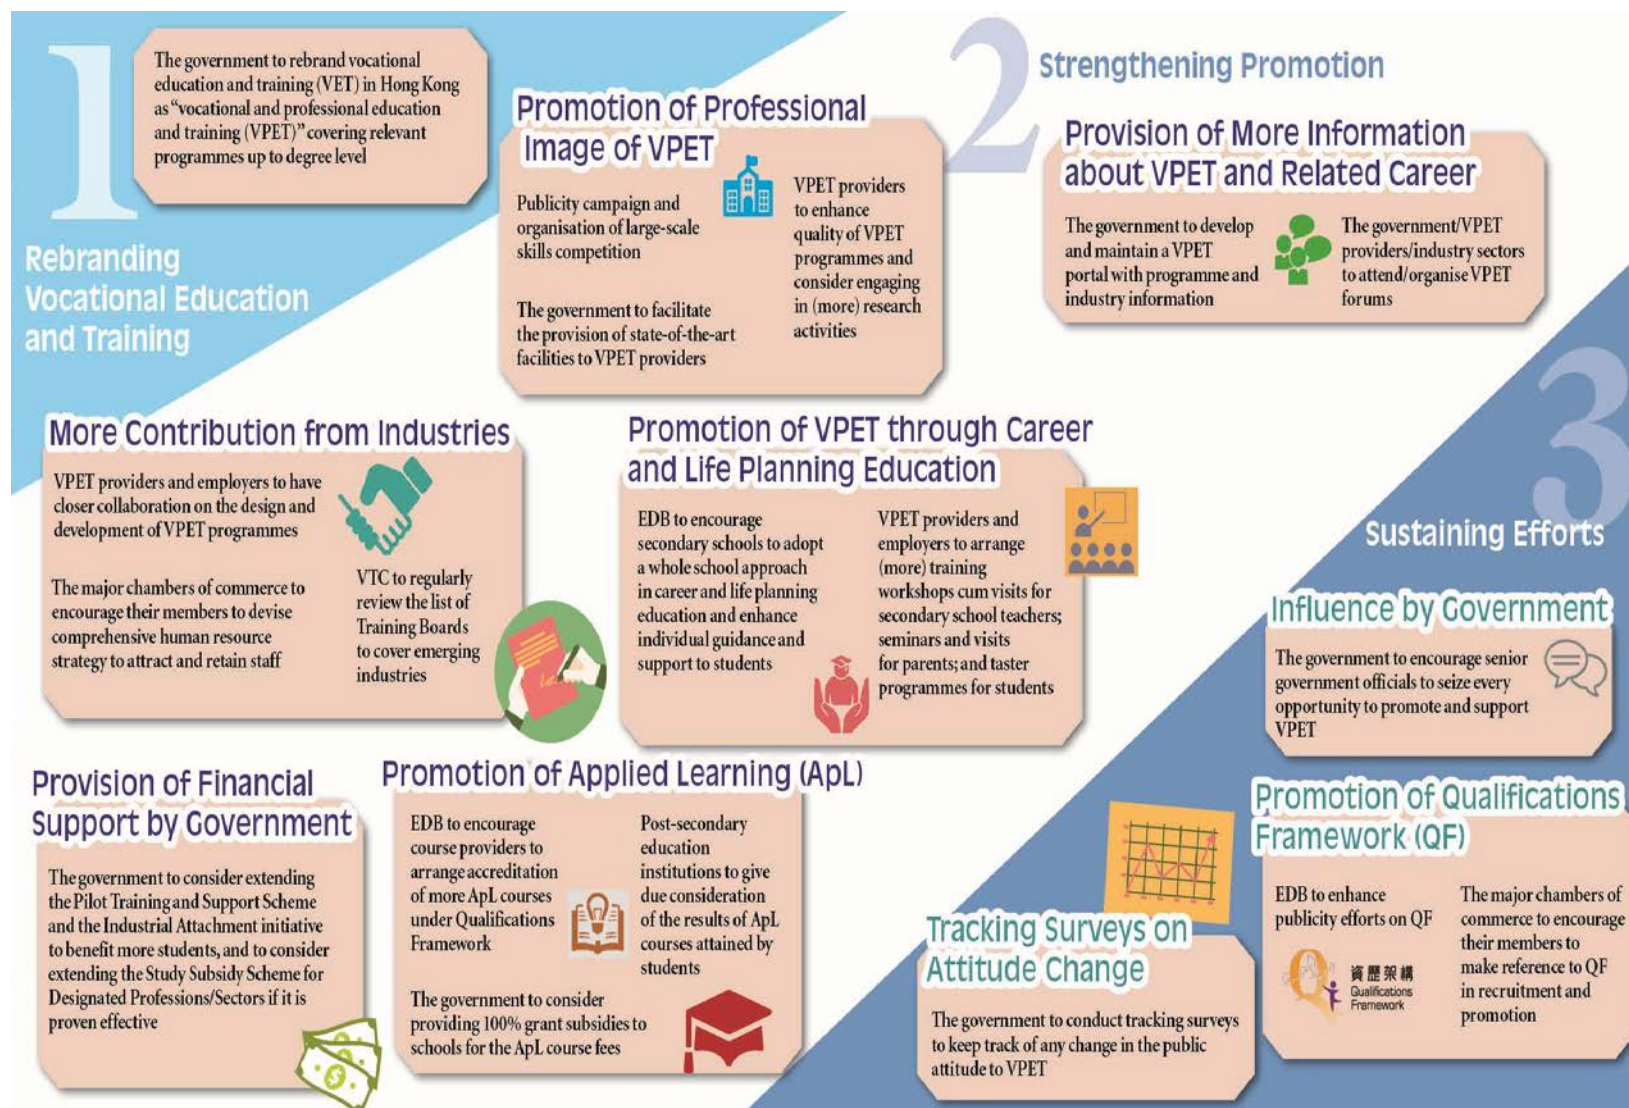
1

The government to rebrand vocational education and training (VET) in Hong Kong as "vocational and professional education and training (VPET)" covering relevant programmes up to degree level

Rebranding Vocational Education and Training

Promotion of Professional Image of VPET

Publicity campaign and organisation of large-scale skills competition

VPET providers to enhance quality of VPET programmes and consider engaging in (more) research activities

The government to facilitate the provision of state-of-the-art facilities to VPET providers

2

Strengthening Promotion

Provision of More Information about VPET and Related Career

The government to develop and maintain a VPET portal with programme and industry information

The government/VPET providers/industry sectors to attend/organise VPET forums

More Contribution from Industries

VPET providers and employers to have closer collaboration on the design and development of VPET programmes

The major chambers of commerce to encourage their members to devise comprehensive human resource strategy to attract and retain staff

VTC to regularly review the list of Training Boards to cover emerging industries

Promotion of VPET through Career and Life Planning Education

EDB to encourage secondary schools to adopt a whole school approach in career and life planning education and enhance individual guidance and support to students

VPET providers and employers to arrange (more) training workshops cum visits for secondary school teachers; seminars and visits for parents; and taster programmes for students

3

Sustaining Efforts

Influence by Government

The government to encourage senior government officials to seize every opportunity to promote and support VPET

Provision of Financial Support by Government

The government to consider extending the Pilot Training and Support Scheme and the Industrial Attachment initiative to benefit more students, and to consider extending the Study Subsidy Scheme for Designated Professions/Sectors if it is proven effective

Promotion of Applied Learning (ApL)

EDB to encourage course providers to arrange accreditation of more ApL courses under Qualifications Framework

Post-secondary education institutions to give due consideration of the results of ApL courses attained by students

The government to consider providing 100% grant subsidies to schools for the ApL course fees

Tracking Surveys on Attitude Change

The government to conduct tracking surveys to keep track of any change in the public attitude to VPET

Promotion of Qualifications Framework (QF)

EDB to enhance publicity efforts on QF

資歷架構 Qualifications Framework

The major chambers of commerce to encourage their members to make reference to QF in recruitment and promotion